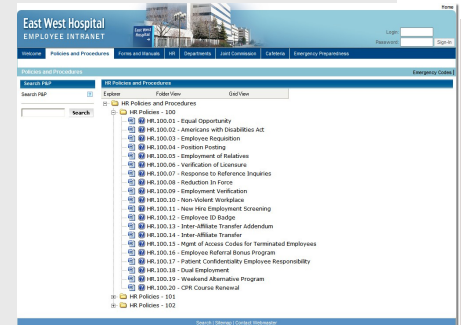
Home

East West Hospital
EMPLOYEE INTRANET

East West Hospital

Login:
Password:
Sign-In

Welcome | Policies and Procedures | Forms and Manuals | HR | Departments | Joint Commission | Cafeteria | Emergency Preparedness

Policies and Procedures

Emergency Codes |

Search P&P

Search P&P

Search

HR Policies and Procedures

Explore | Folder View | Grid View

HR Policies and Procedures
HR Policies - 100
HR.100.01 - Equal Opportunity
HR.100.02 - Americans with Disabilities Act
HR.100.03 - Employee Requisition
HR.100.04 - Position Posting
HR.100.05 - Employment of Relatives
HR.100.06 - Verification of Licensure
HR.100.07 - Response to Reference Inquiries
HR.100.08 - Reduction In Force
HR.100.09 - Employment Verification
HR.100.10 - Non-Violent Workplace
HR.100.11 - New Hire Employment Screening
HR.100.12 - Employee ID Badge
HR.100.13 - Inter-Affiliate Transfer Addendum
HR.100.14 - Inter-Affiliate Transfer
HR.100.15 - Mgmt of Access Codes for Terminated Employees
HR.100.16 - Employee Referral Bonus Program
HR.100.17 - Patient Confidentiality Employee Responsibility
HR.100.18 - Dual Employment
HR.100.19 - Weekend Alternative Program
HR.100.20 - CPR Course Renewal
HR Policies - 101
HR Policies - 102

Search | Sitemap | Contact Webmaster